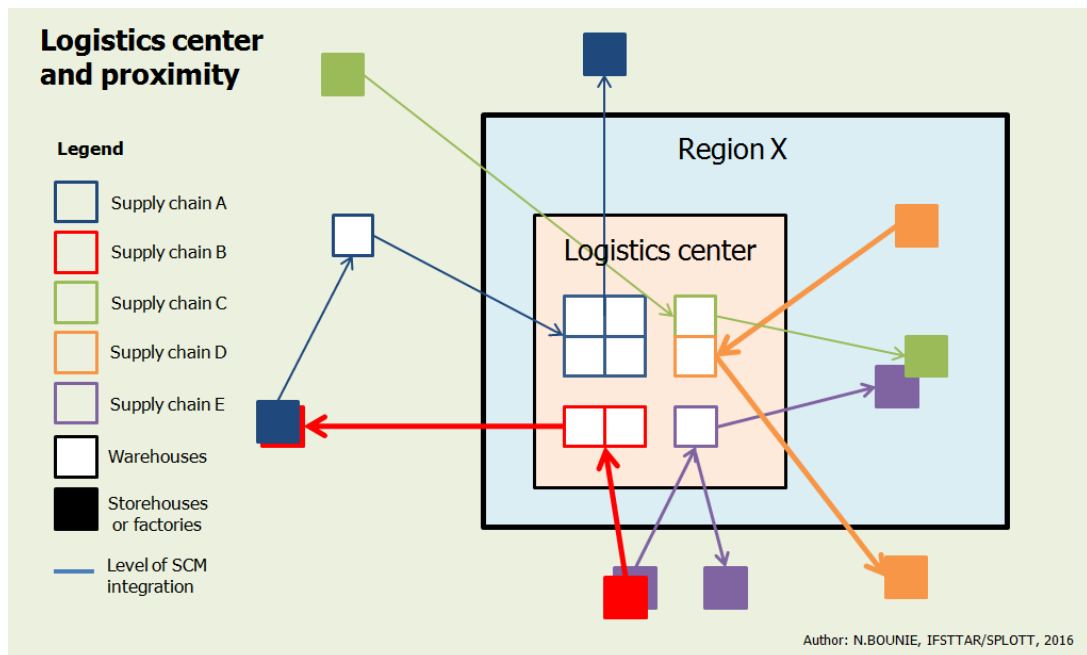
Logistics center and proximity

Legend

Supply chain A

Supply chain B

Supply chain C

Supply chain D

Supply chain E

Warehouses

Storehouses or factories

Level of SCM integration

Region X

Logistics center

Author: N.BOUNIE, IFSTTAR/SPLOTT, 2016